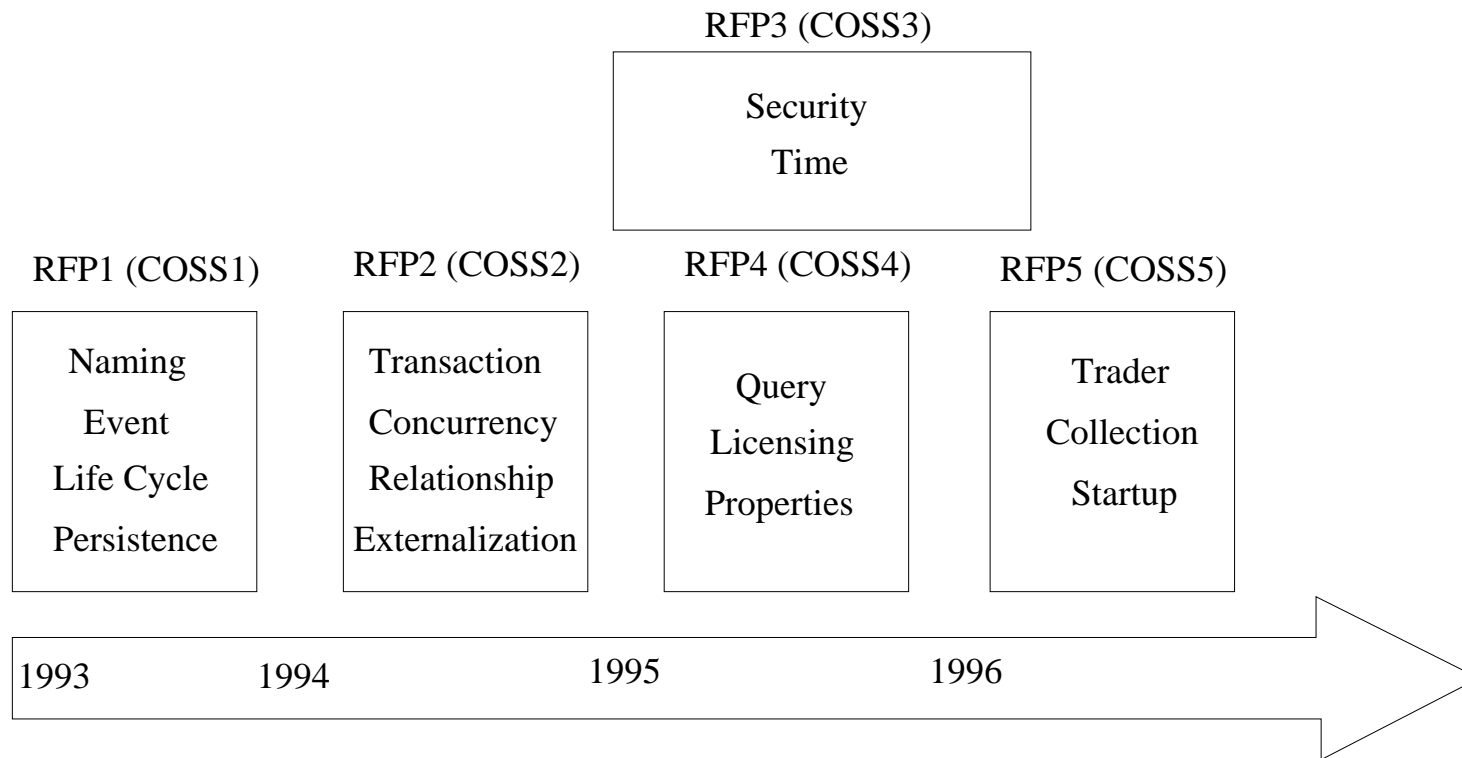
RFP3 (COSS3)

Security
Time

RFP1 (COSS1)

Naming
Event
Life Cycle
Persistence

RFP2 (COSS2)

Transaction
Concurrency
Relationship
Externalization

RFP4 (COSS4)

Query
Licensing
Properties

RFP5 (COSS5)

Trader
Collection
Startup

1993 1994 1995 1996